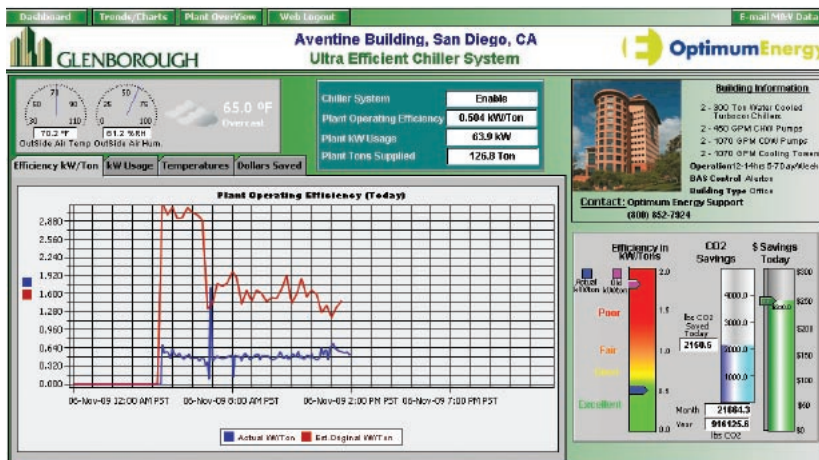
Dashboard | Trends/Charts | Plant Overview | Web Logout | E-mail M&V Data

GLENBOROUGH

Aventine Building, San Diego, CA
Ultra Efficient Chiller System

OptimumEnergy

70.2 °F
Outside Air Temp

61.2 %RH
Outside Air Hum.

65.0 °F
Overcast

| Chiller System | Enable |
|---|---|
| Plant Operating Efficiency | 0.504 kW/Ton |
| Plant kW Usage | 63.9 kW |
| Plant Tons Supplied | 126.8 Ton |

Building Information
2 - 300 Ton Water Cooled Turbocor Chillers
2 - 450 GPM CHW Pumps
2 - 1070 GPM CDW Pumps
2 - 1070 GPM Cooling Towers
Operation: 12-14hrs 5-7Day/Week
BAS Control: Alerton
Building Type: Office

Contact: Optimum Energy Support
(800) 852-7924

Efficiency kW/Ton | kW Usage | Temperatures | Dollars Saved

Plant Operating Efficiency (Today)

2.880
2.560
2.240
1.920
1.600
1.280
0.960
0.640
0.320
0.000

06-Nov-09 12:00 AM PST | 06-Nov-09 6:00 AM PST | 06-Nov-09 2:00 PM PST | 06-Nov-09 7:00 PM PST

Actual kW/Ton | Est. Original kW/Ton

Efficiency in kW/Tons
Actual kW/ton | Old kW/ton
2.0
1.5
1.0
0.5
0.0
Poor
Fair
Good
Excellent

CO2 Savings
4000.0
3000.0
2000.0
1000.0
lbs CO2 Saved Today
2160.5
Month 21664.3
Year 916125.6
lbs CO2

$ Savings Today
$300
$250
$200
$150
$100
$50
$0